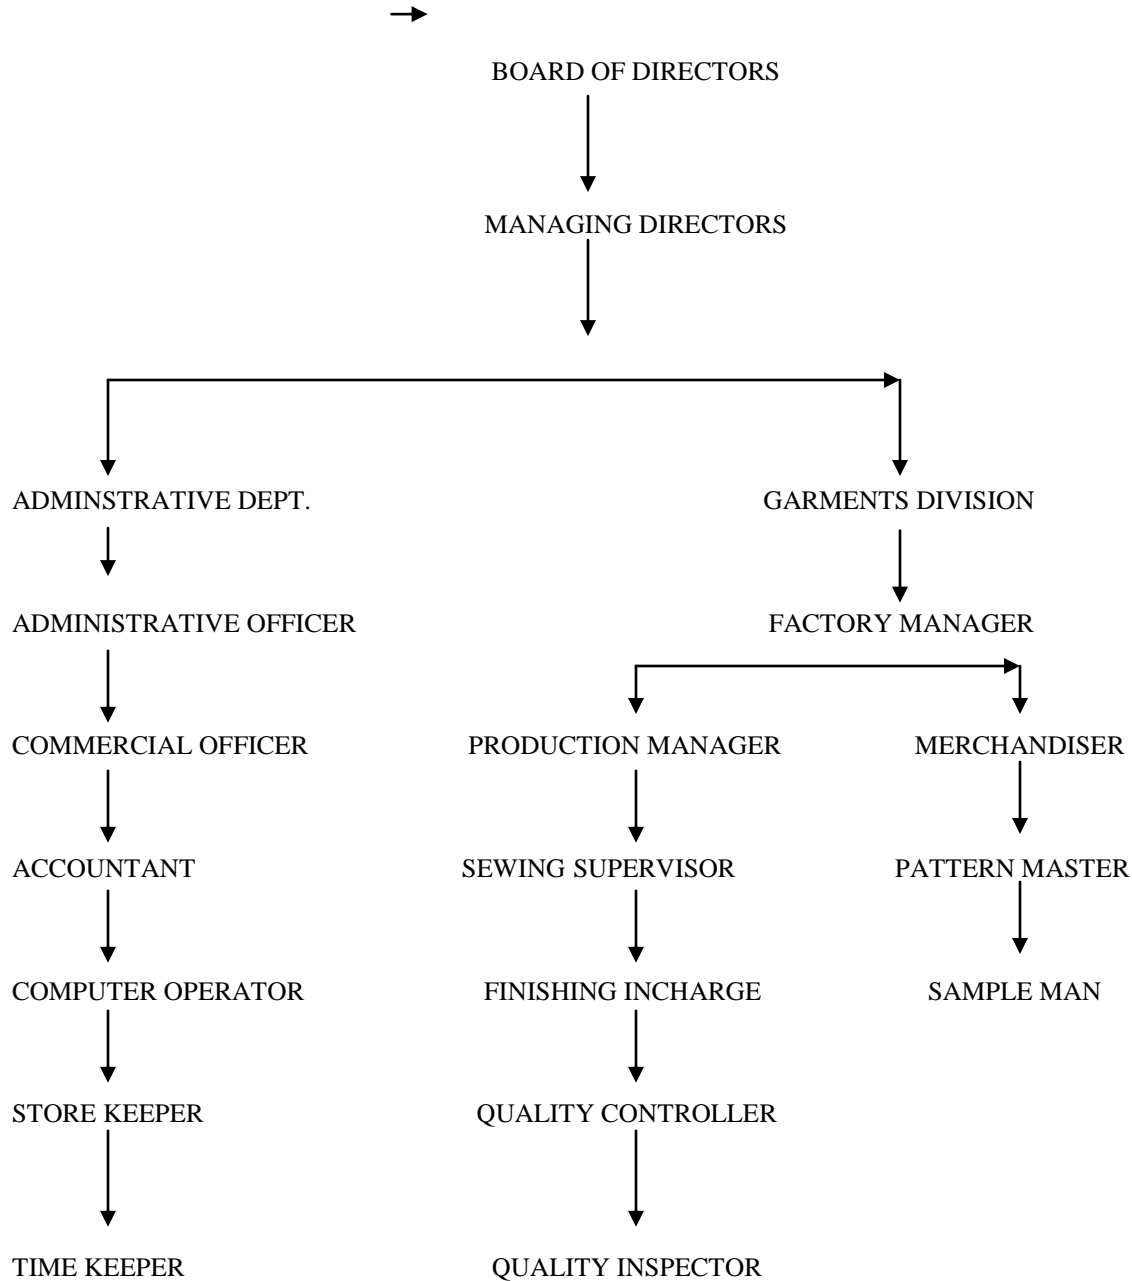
BOARD OF DIRECTORS

MANAGING DIRECTORS

ADMINSTRATIVE DEPT.

ADMINISTRATIVE OFFICER

COMMERCIAL OFFICER

ACCOUNTANT

COMPUTER OPERATOR

STORE KEEPER

TIME KEEPER

GARMENTS DIVISION

FACTORY MANAGER

PRODUCTION MANAGER

SEWING SUPERVISOR

FINISHING INCHARGE

QUALITY CONTROLLER

QUALITY INSPECTOR

MERCHANDISER

PATTERN MASTER

SAMPLE MAN